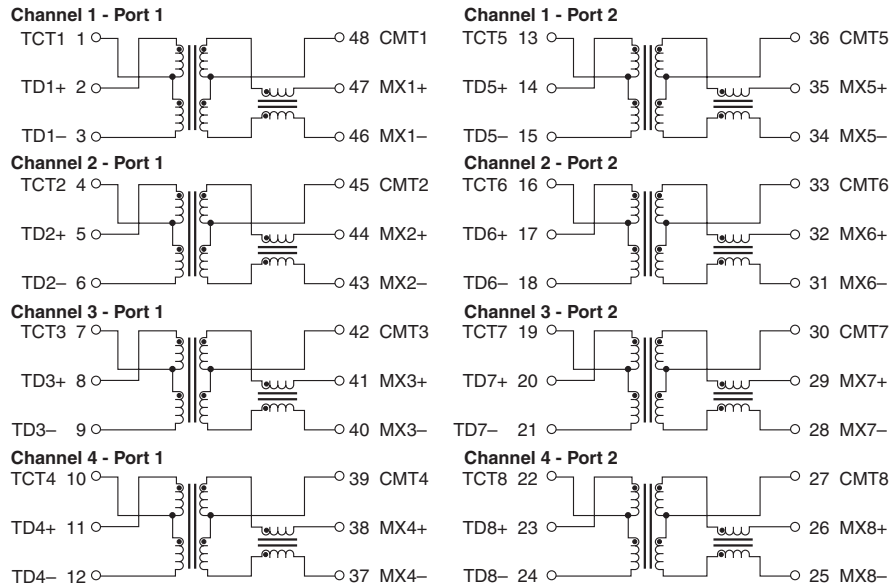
Channel 1 - Port 1
TCT1 1
TD1+ 2
TD1– 3
48 CMT1
47 MX1+
46 MX1–

Channel 1 - Port 2
TCT5 13
TD5+ 14
TD5– 15
36 CMT5
35 MX5+
34 MX5–

Channel 2 - Port 1
TCT2 4
TD2+ 5
TD2– 6
45 CMT2
44 MX2+
43 MX2–

Channel 2 - Port 2
TCT6 16
TD6+ 17
TD6– 18
33 CMT6
32 MX6+
31 MX6–

Channel 3 - Port 1
TCT3 7
TD3+ 8
TD3– 9
42 CMT3
41 MX3+
40 MX3–

Channel 3 - Port 2
TCT7 19
TD7+ 20
TD7– 21
30 CMT7
29 MX7+
28 MX7–

Channel 4 - Port 1
TCT4 10
TD4+ 11
TD4– 12
39 CMT4
38 MX4+
37 MX4–

Channel 4 - Port 2
TCT8 22
TD8+ 23
TD8– 24
27 CMT8
26 MX8+
25 MX8–